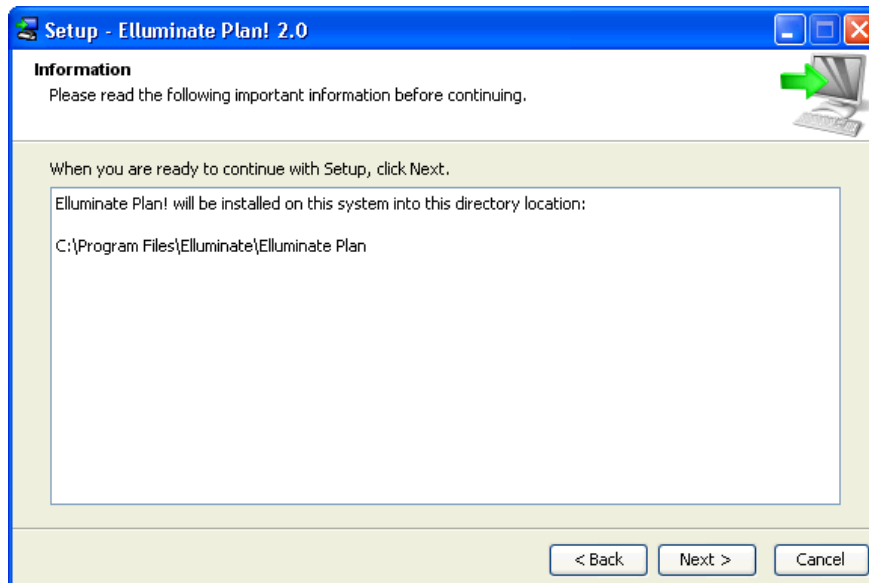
Setup - Elluminate Plan! 2.0

Information

Please read the following important information before continuing.

When you are ready to continue with Setup, click Next.

Elluminate Plan! will be installed on this system into this directory location:

C:\Program Files\Elluminate\Elluminate Plan

< Back

Next >

Cancel